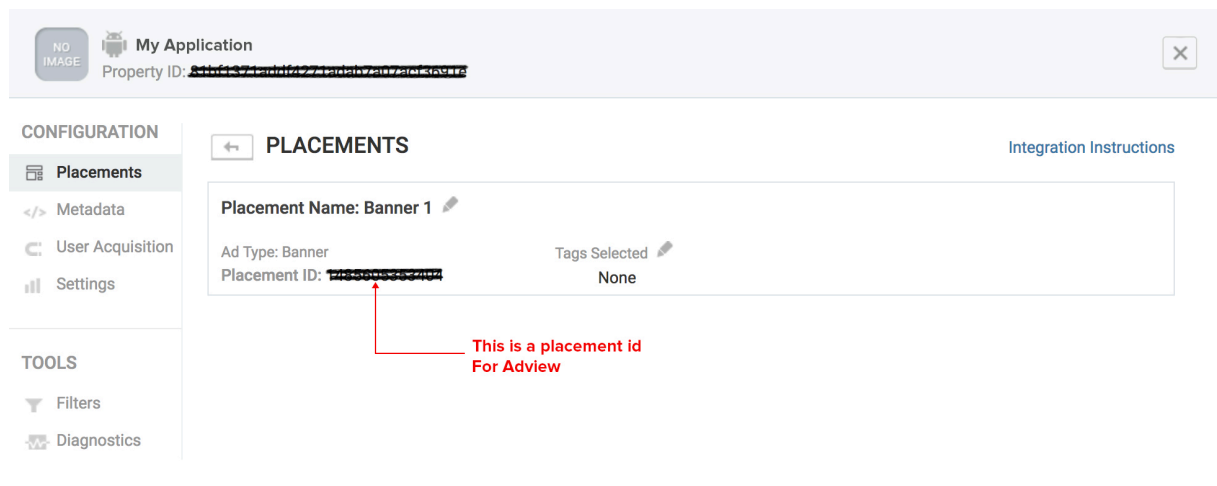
NO IMAGE

My Application
Property ID: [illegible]

CONFIGURATION
Placements
Metadata
User Acquisition
Settings

TOOLS
Filters
Diagnostics

PLACEMENTS

Integration Instructions

Placement Name: Banner 1

Ad Type: Banner
Placement ID: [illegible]

Tags Selected
None

This is a placement id
For Adview